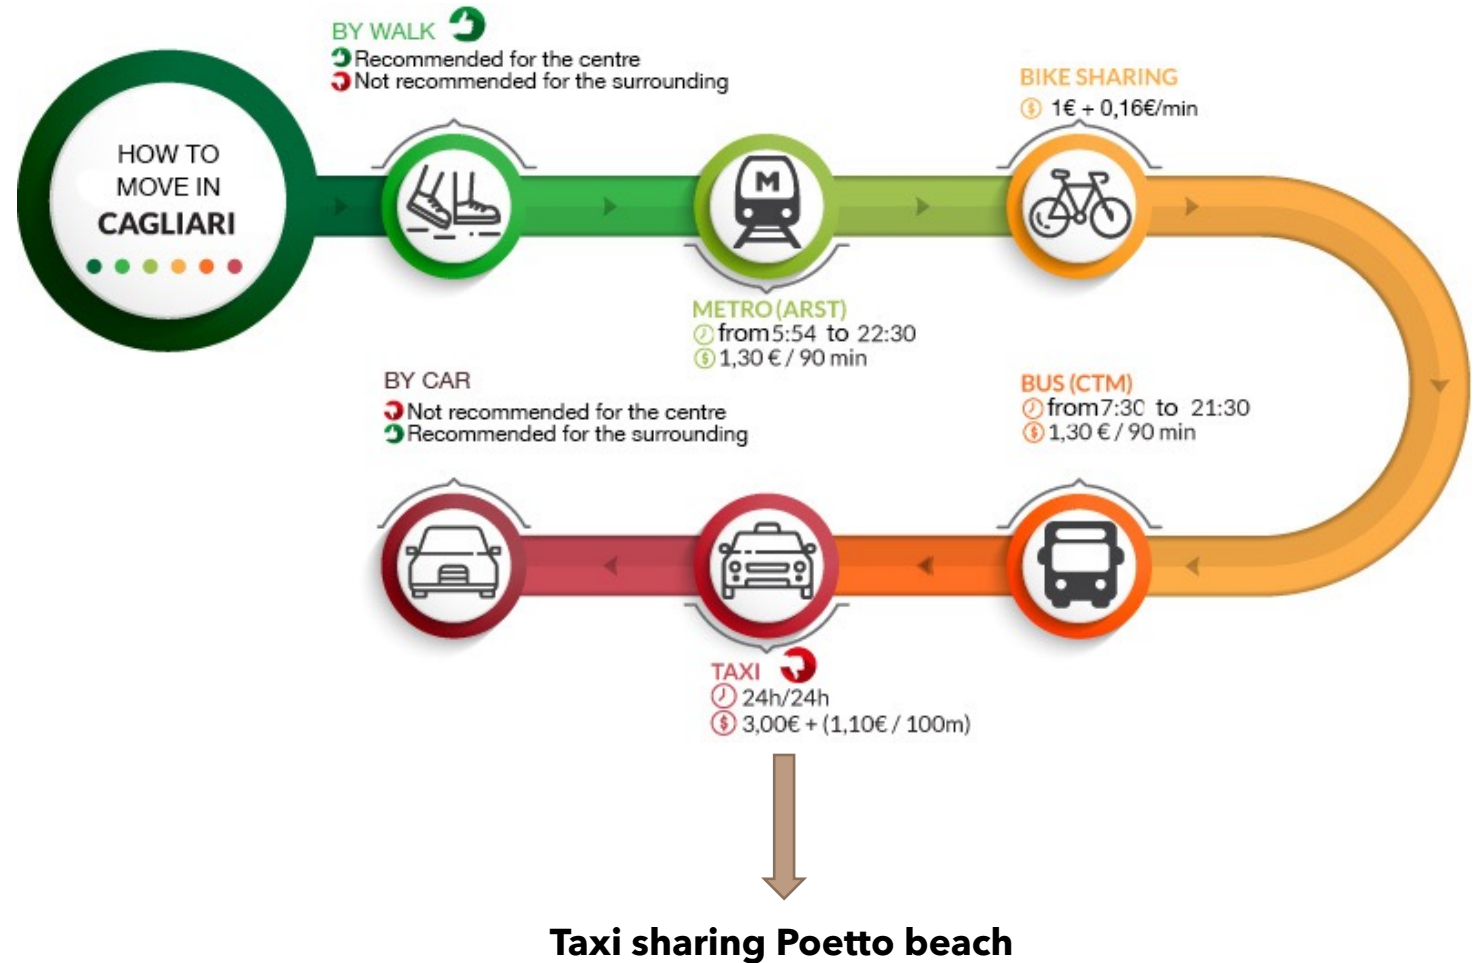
HOW TO MOVE IN CAGLIARI

BY WALK
Recommended for the centre
Not recommended for the surrounding

M

METRO (ARST)
from 5:54 to 22:30
1,30 € / 90 min

BIKE SHARING
1€ + 0,16€/min

BUS (CTM)
from 7:30 to 21:30
1,30 € / 90 min

BY CAR
Not recommended for the centre
Recommended for the surrounding

TAXI
24h/24h
3,00€ + (1,10€ / 100m)

Taxi sharing Poetto beach